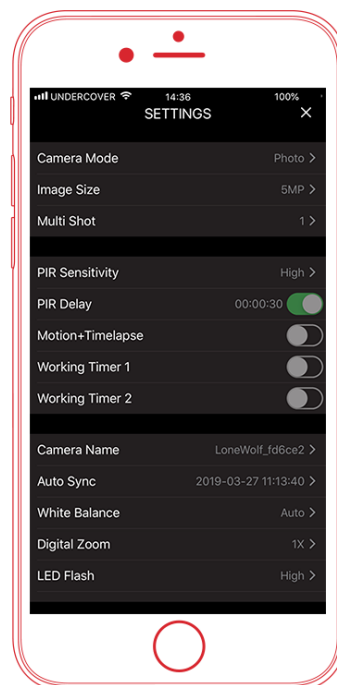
UNDERCOVER 14:36 100%
SETTINGS ×

Camera Mode Photo >
Image Size 5MP >
Multi Shot 1 >

PIR Sensitivity High >
PIR Delay 00:00:30
Motion+Timelapse
Working Timer 1
Working Timer 2

Camera Name LoneWolf_fd6ce2 >
Auto Sync 2019-03-27 11:13:40 >
White Balance Auto >
Digital Zoom 1X >
LED Flash High >